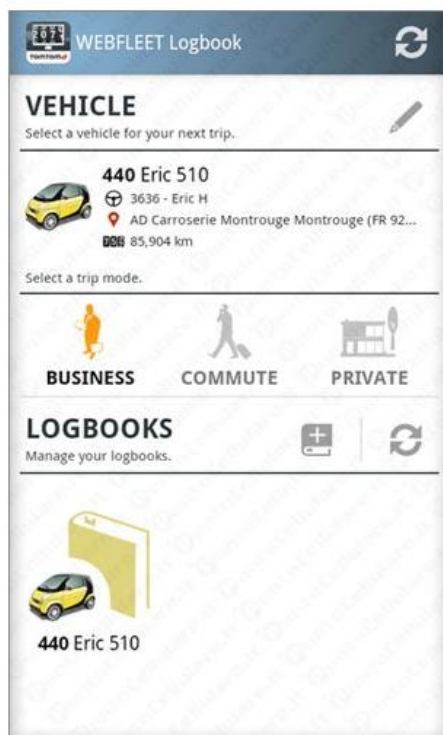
WEBFLEET Logbook

VEHICLE
Select a vehicle for your next trip.

440 Eric 510
3636 - Eric H
AD Carroserie Montrouge Montrouge (FR 92...
85,904 km

Select a trip mode.

BUSINESS
COMMUTE
PRIVATE

LOGBOOKS
Manage your logbooks.

440 Eric 510